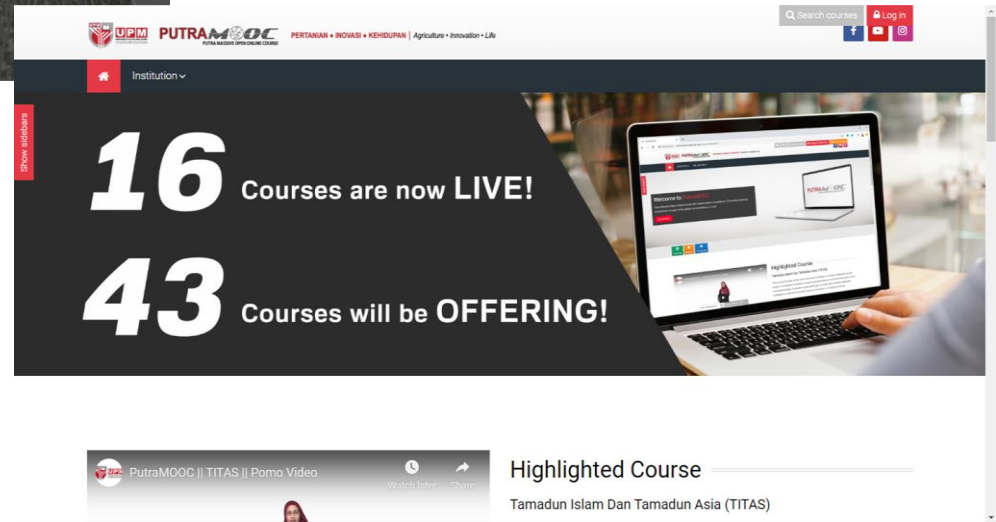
UPM PUTRAMOOC PUTRA MASSIVE OPEN ONLINE COURSE PERTANIAN • INOVASI • KEHIDUPAN | Agriculture • Innovation • Life

Search courses Log in

Institution

Show sidebars

16 Courses are now LIVE!

43 Courses will be OFFERING!

PutraMOOC || TITAS || Pomo Video

Watch later Share

Highlighted Course

Tamadun Islam Dan Tamadun Asia (TITAS)